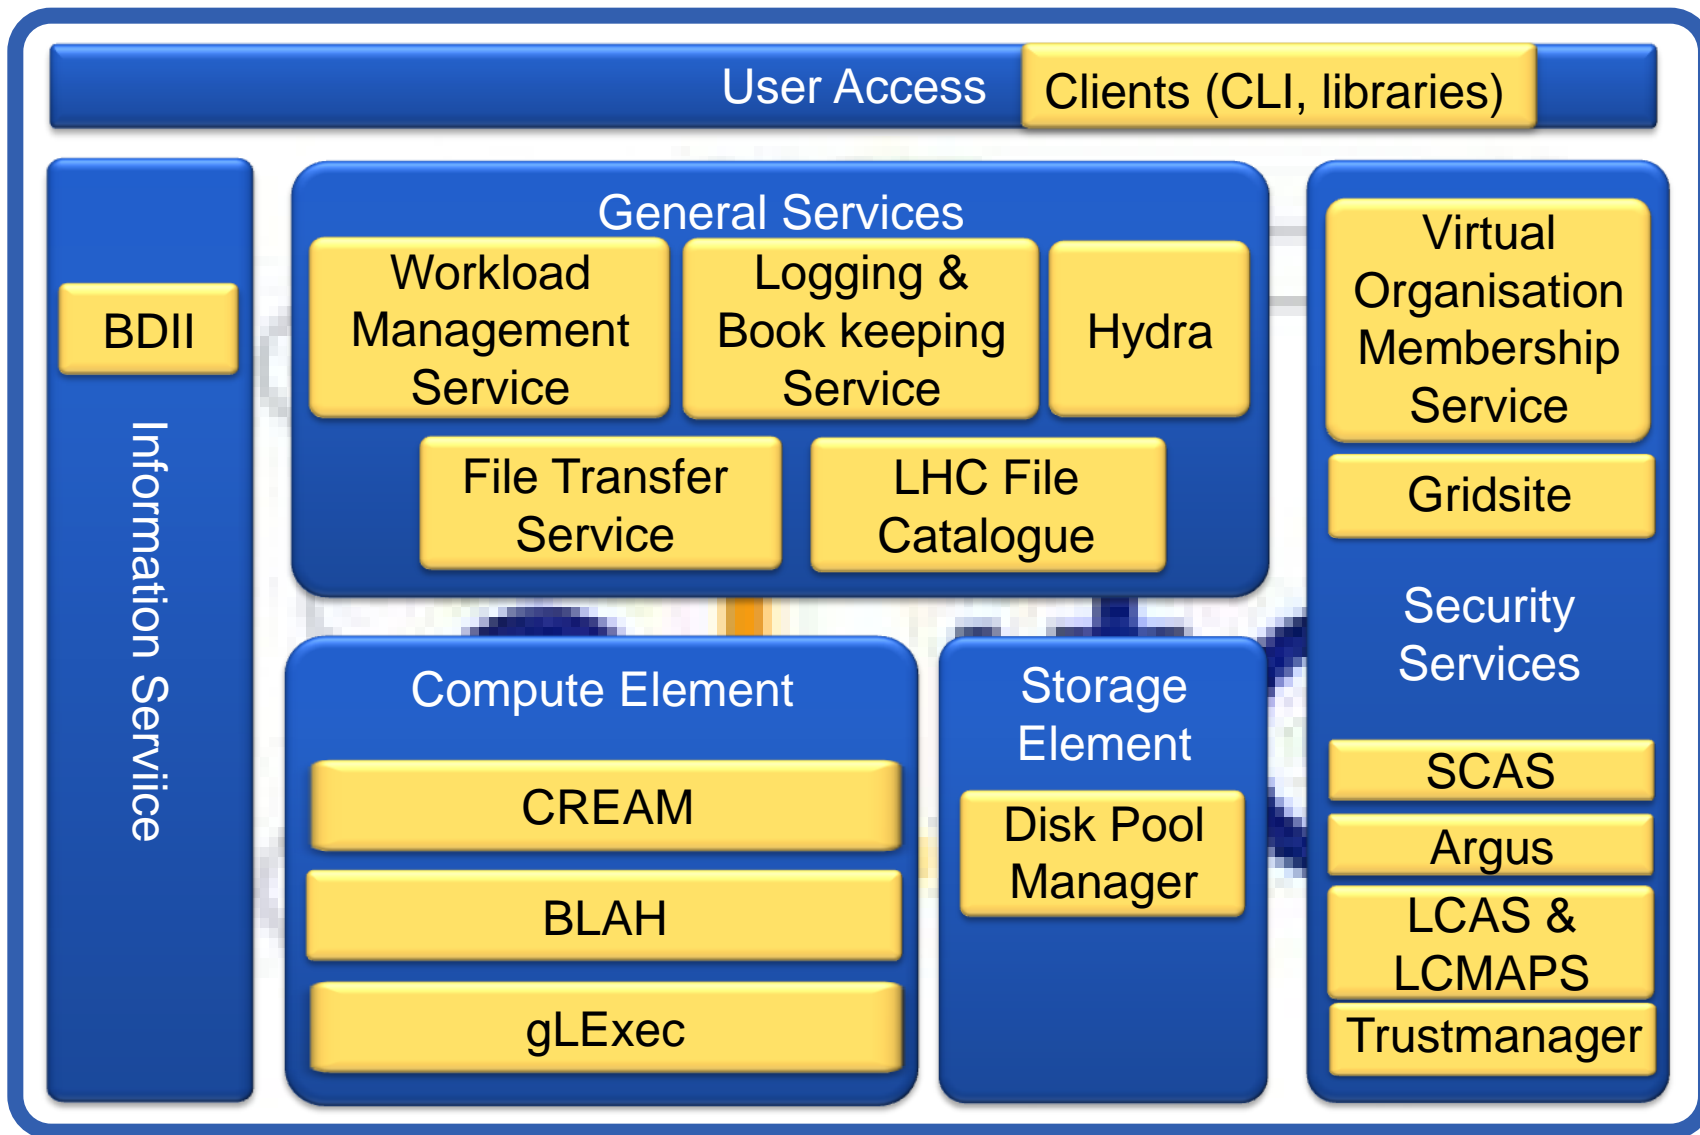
User Access

Clients (CLI, libraries)

BDII

Information Service

General Services

Workload Management Service

Logging & Book keeping Service

Hydra

File Transfer Service

LHC File Catalogue

Virtual Organisation Membership Service

Gridsite

Security Services

SCAS

Argus

LCAS & LCMAPS

Trustmanager

Compute Element

CREAM

BLAH

gLExec

Storage Element

Disk Pool Manager